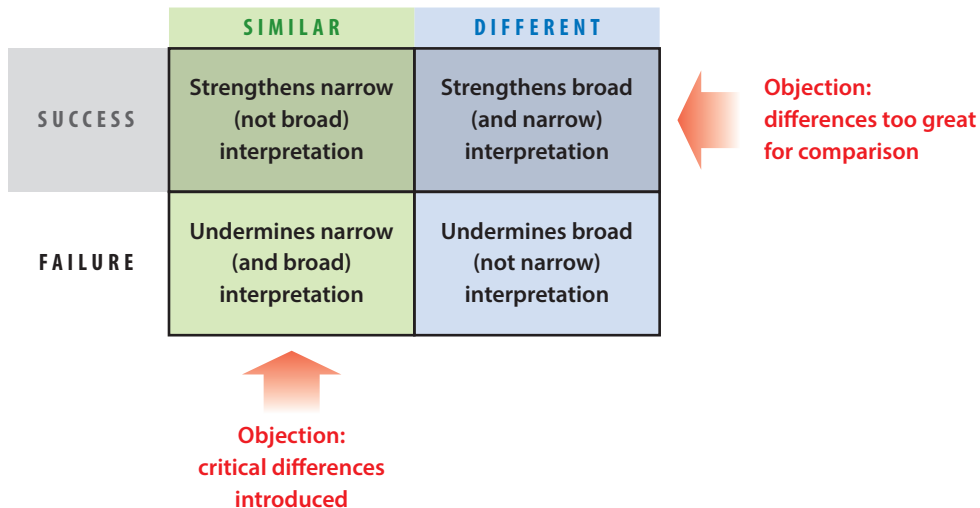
|  | SIMILAR | DIFFERENT |
|---|---|---|
| SUCCESS | Strengthens narrow (not broad) interpretation | Strengthens broad (and narrow) interpretation |
| FAILURE | Undermines narrow (and broad) interpretation | Undermines broad (not narrow) interpretation |

Objection: differences too great for comparison

Objection: critical differences introduced